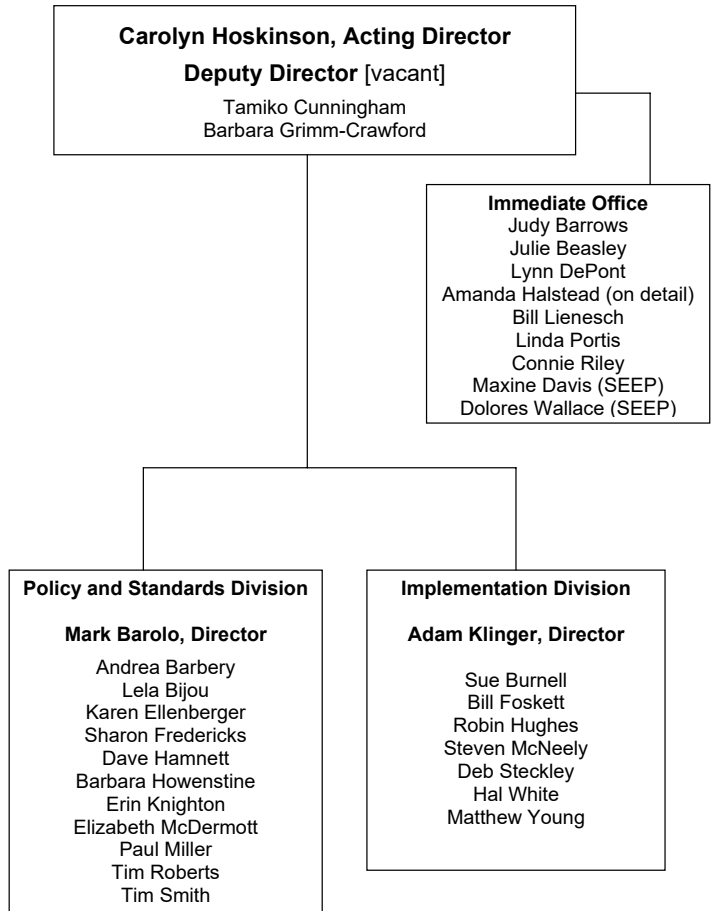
**Carolyn Hoskinson, Acting Director**

**Deputy Director** [vacant]

Tamiko Cunningham
Barbara Grimm-Crawford

**Immediate Office**
Judy Barrows
Julie Beasley
Lynn DePont
Amanda Halstead (on detail)
Bill Lienesch
Linda Portis
Connie Riley
Maxine Davis (SEEP)
Dolores Wallace (SEEP)

**Policy and Standards Division**

**Mark Barolo, Director**

Andrea Barbery
Lela Bijou
Karen Ellenberger
Sharon Fredericks
Dave Hamnett
Barbara Howenstine
Erin Knighton
Elizabeth McDermott
Paul Miller
Tim Roberts
Tim Smith

**Implementation Division**

**Adam Klinger, Director**

Sue Burnell
Bill Foskett
Robin Hughes
Steven McNeely
Deb Steckley
Hal White
Matthew Young